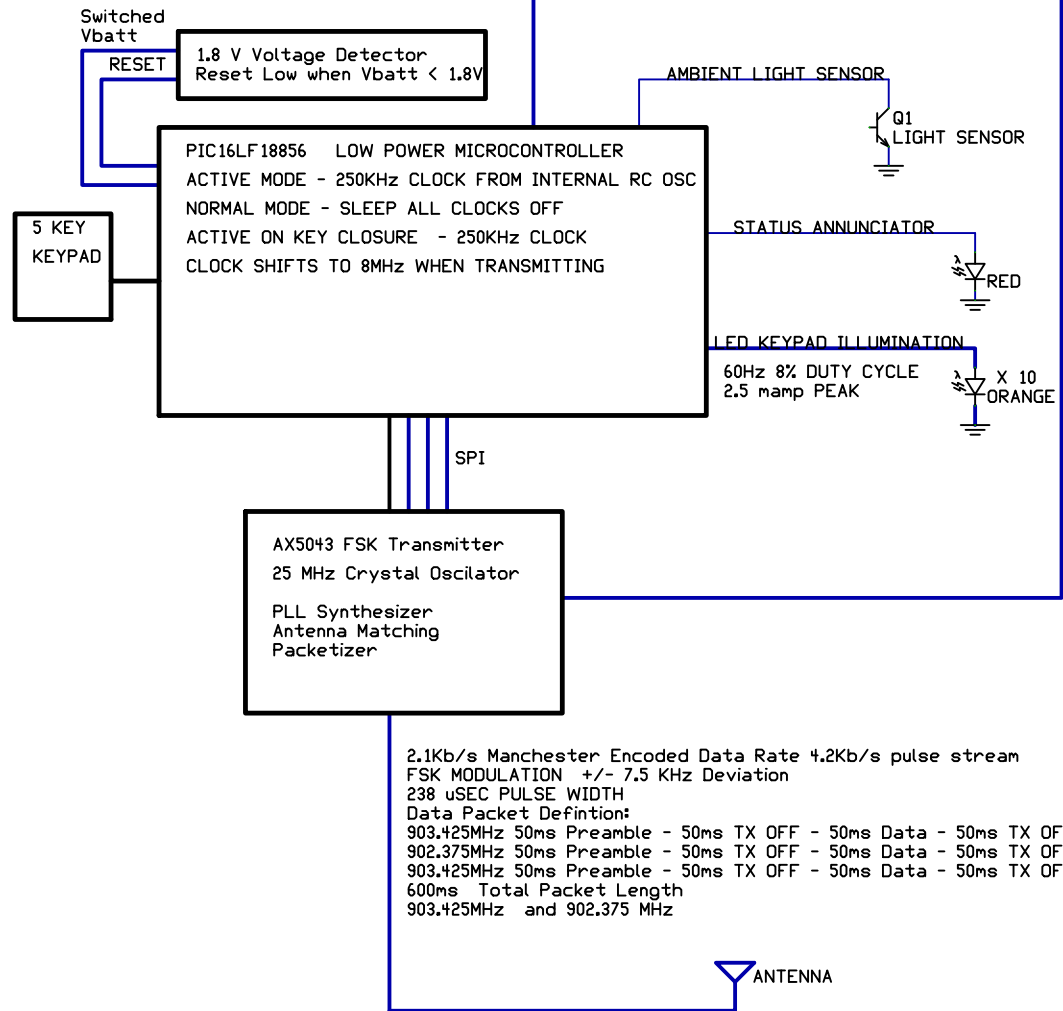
Switched Vbatt

RESET

1.8 V Voltage Detector
Reset Low when Vbatt < 1.8V

AMBIENT LIGHT SENSOR

Q1
LIGHT SENSOR

PIC16LF18856 LOW POWER MICROCONTROLLER
ACTIVE MODE - 250KHz CLOCK FROM INTERNAL RC OSC
NORMAL MODE - SLEEP ALL CLOCKS OFF
ACTIVE ON KEY CLOSURE - 250KHz CLOCK
CLOCK SHIFTS TO 8MHz WHEN TRANSMITTING

5 KEY
KEYPAD

STATUS ANNUNCIATOR

RED

LED KEYPAD ILLUMINATION

60Hz 8% DUTY CYCLE
2.5 mamp PEAK

X 10
ORANGE

SPI

AX5043 FSK Transmitter
25 MHz Crystal Oscilator

PLL Synthesizer
Antenna Matching
Packetizer

2.1Kb/s Manchester Encoded Data Rate 4.2Kb/s pulse stream
FSK MODULATION +/- 7.5 KHz Deviation
238 uSEC PULSE WIDTH
Data Packet Defintion:
903.425MHz 50ms Preamble - 50ms TX OFF - 50ms Data - 50ms TX OF
902.375MHz 50ms Preamble - 50ms TX OFF - 50ms Data - 50ms TX OF
903.425MHz 50ms Preamble - 50ms TX OFF - 50ms Data - 50ms TX OF
600ms Total Packet Length
903.425MHz and 902.375 MHz

ANTENNA